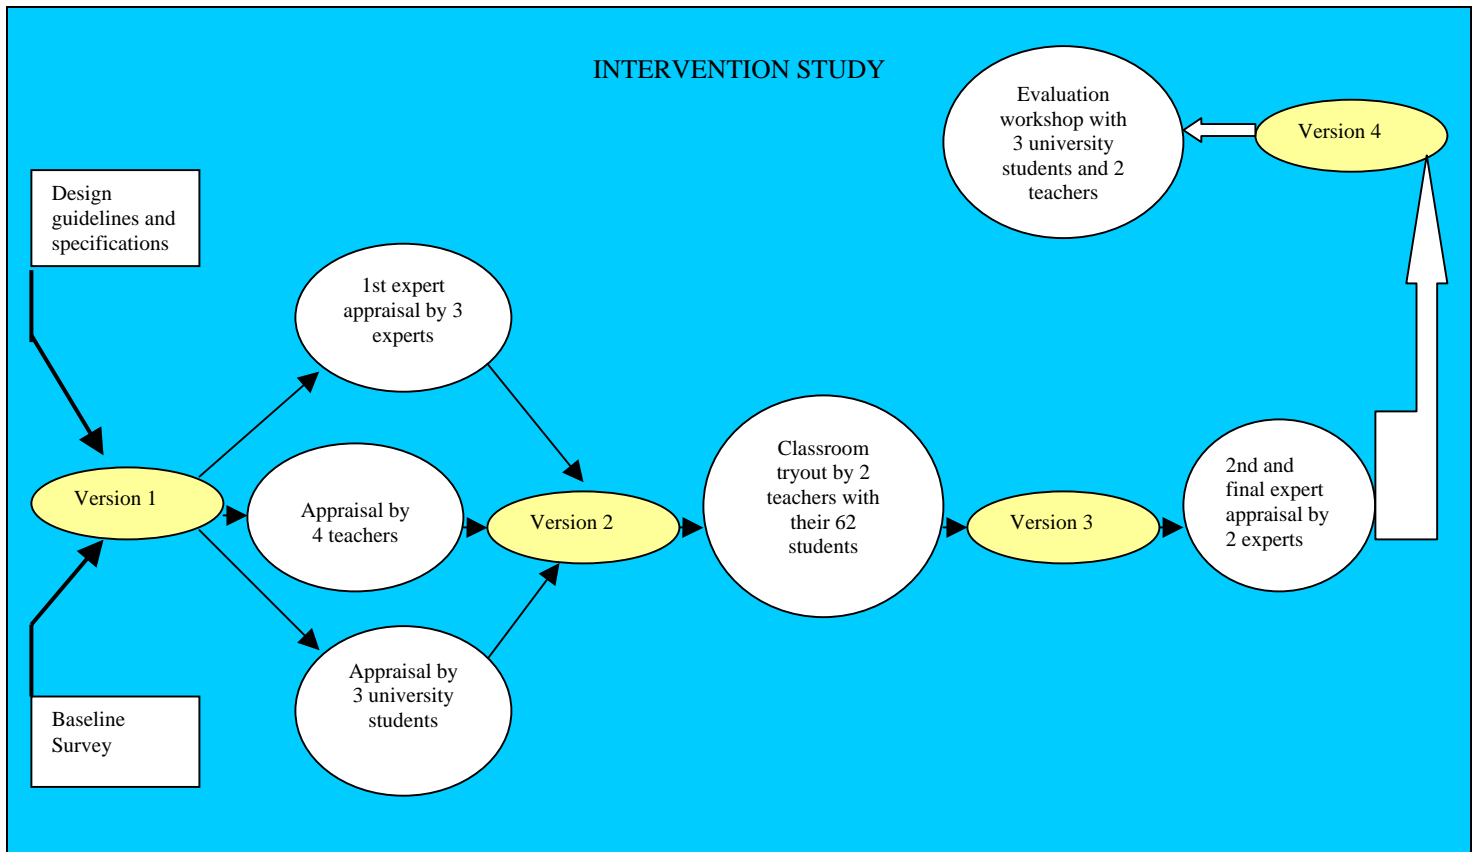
INTERVENTION STUDY

Evaluation workshop with 3 university students and 2 teachers

Version 4

Design guidelines and specifications

1st expert appraisal by 3 experts

Version 1

Appraisal by 4 teachers

Version 2

Classroom tryout by 2 teachers with their 62 students

Version 3

2nd and final expert appraisal by 2 experts

Appraisal by 3 university students

Baseline Survey